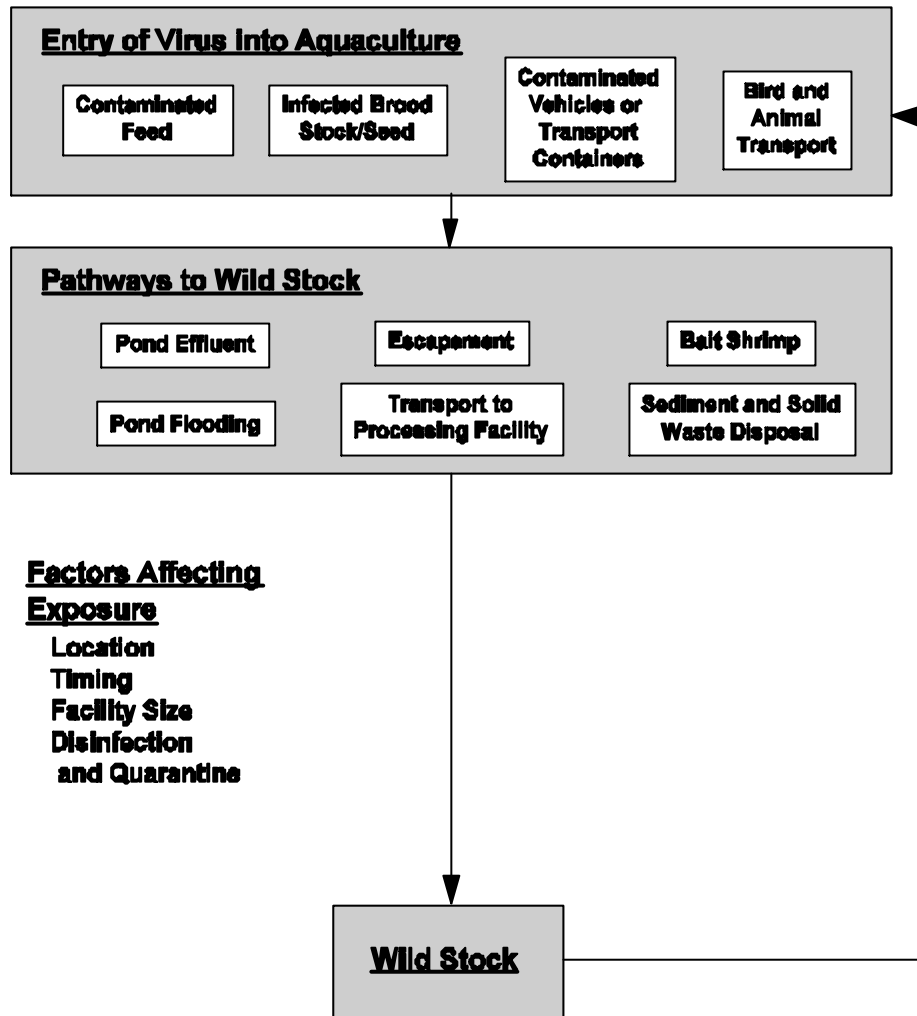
Entry of Virus Into Aquaculture

Contaminated Feed

Infected Brood Stock/Seed

Contaminated Vehicles or Transport Containers

Bird and Animal Transport

Pathways to Wild Stock

Pond Effluent

Escapement

Bait Shrimp

Pond Flooding

Transport to Processing Facility

Sediment and Solid Waste Disposal

Factors Affecting Exposure
Location
Timing
Facility Size
Disinfection and Quarantine

Wild Stock